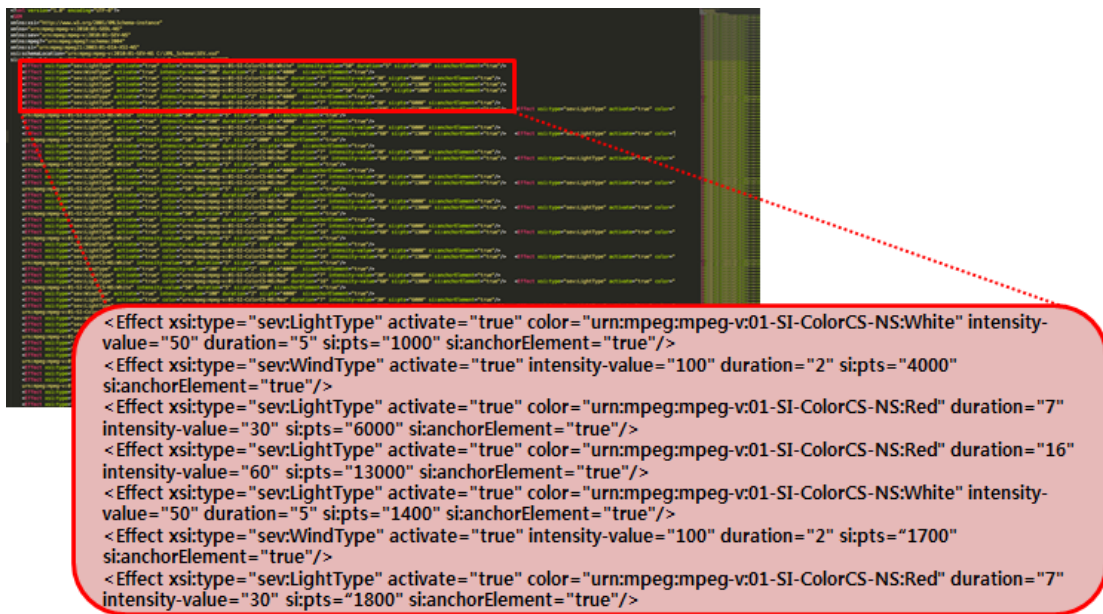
<Effect xsi:type="sev:LightType" activate="true" color="urn:mpeg:mpeg-v:01-SI-ColorCS-NS:White" intensity-value="50" duration="5" si:pts="1000" si:anchorElement="true"/>
<Effect xsi:type="sev:WindType" activate="true" intensity-value="100" duration="2" si:pts="4000" si:anchorElement="true"/>
<Effect xsi:type="sev:LightType" activate="true" color="urn:mpeg:mpeg-v:01-SI-ColorCS-NS:Red" duration="7" intensity-value="30" si:pts="6000" si:anchorElement="true"/>
<Effect xsi:type="sev:LightType" activate="true" color="urn:mpeg:mpeg-v:01-SI-ColorCS-NS:Red" duration="16" intensity-value="60" si:pts="13000" si:anchorElement="true"/>
<Effect xsi:type="sev:LightType" activate="true" color="urn:mpeg:mpeg-v:01-SI-ColorCS-NS:White" intensity-value="50" duration="5" si:pts="1400" si:anchorElement="true"/>
<Effect xsi:type="sev:WindType" activate="true" intensity-value="100" duration="2" si:pts="1700" si:anchorElement="true"/>
<Effect xsi:type="sev:LightType" activate="true" color="urn:mpeg:mpeg-v:01-SI-ColorCS-NS:Red" duration="7" intensity-value="30" si:pts="1800" si:anchorElement="true"/>